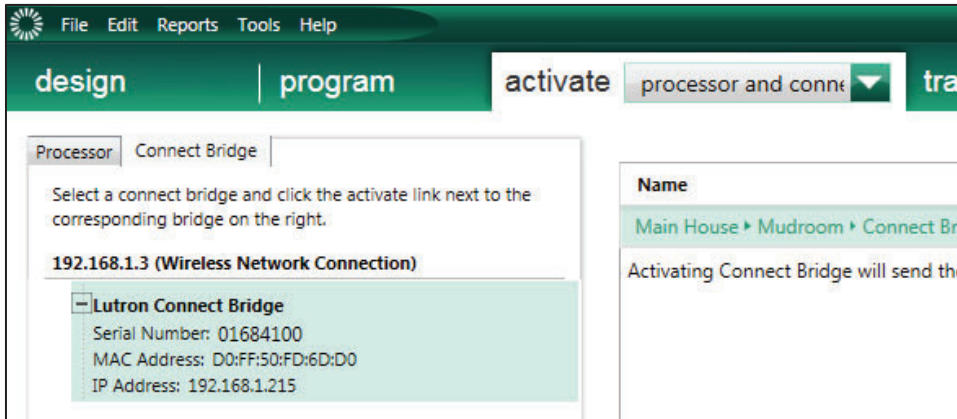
File Edit Reports Tools Help

design | program | activate processor and conne tra

Processor Connect Bridge

Select a connect bridge and click the activate link next to the corresponding bridge on the right.

192.168.1.3 (Wireless Network Connection)

Lutron Connect Bridge
Serial Number: 01684100
MAC Address: D0:FF:50:FD:6D:D0
IP Address: 192.168.1.215

Name

Main House ▸ Mudroom ▸ Connect Br

Activating Connect Bridge will send th